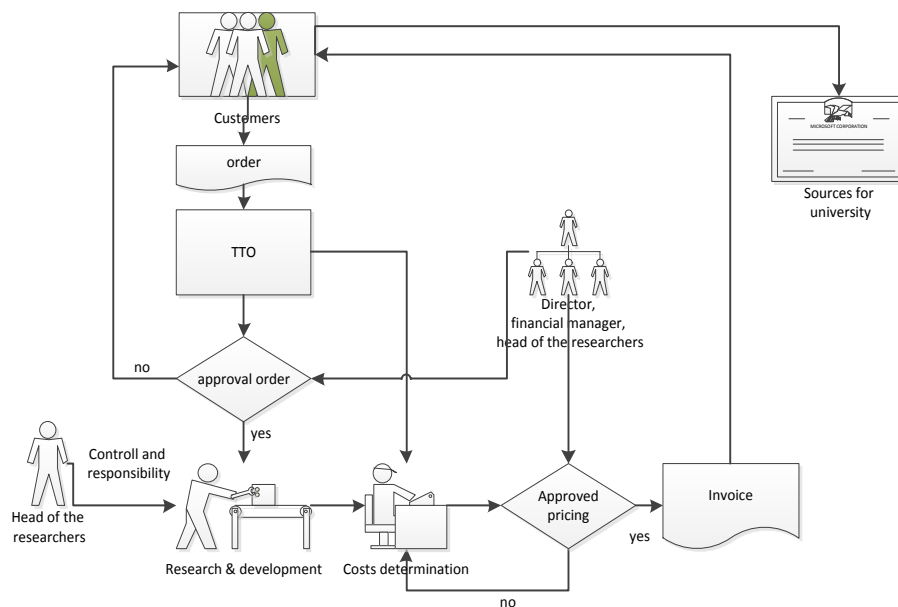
Customers

order

TTO

MICROSOFT CORPORATION

Sources for university

Director, financial manager, head of the researchers

no

approval order

yes

Controll and responsibility

Head of the researchers

Research & development

Costs determination

Approved pricing

yes

Invoice

no